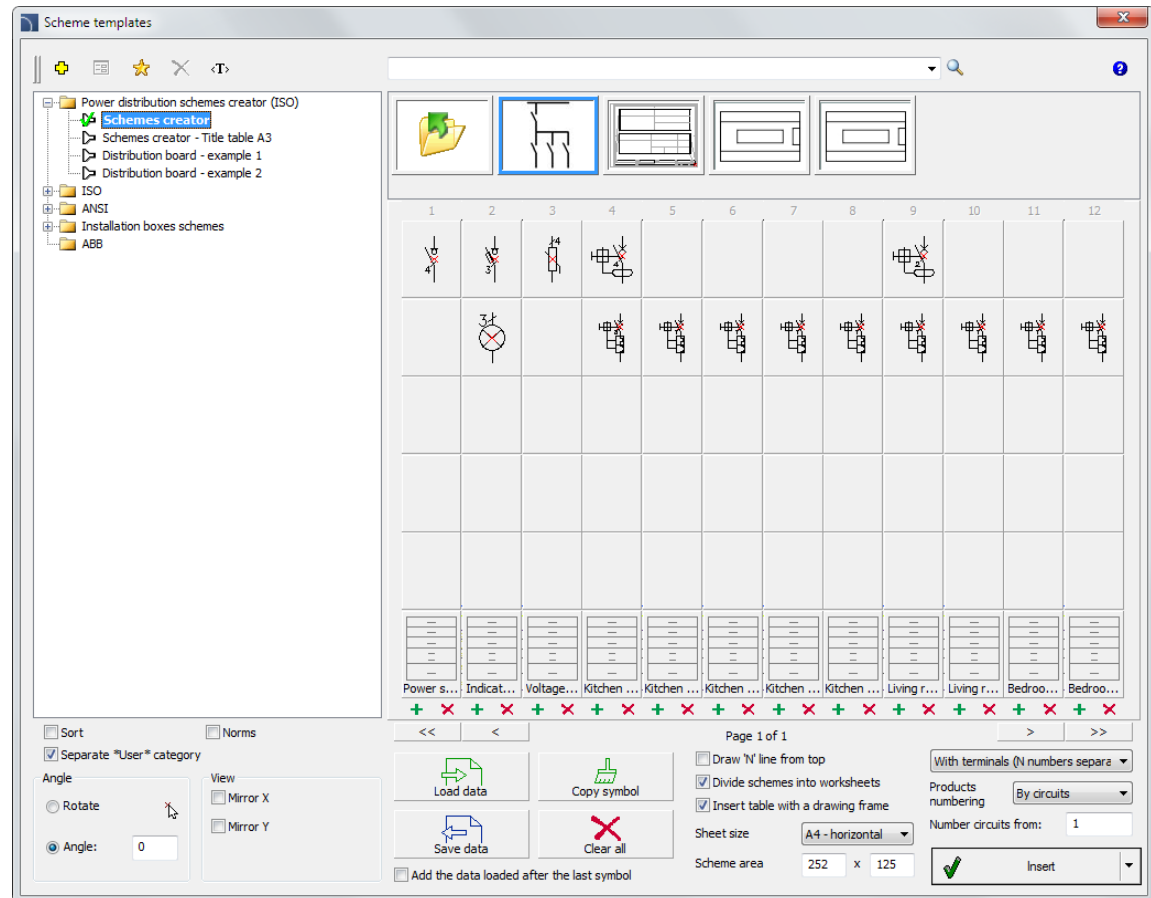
Scheme templates

‹T›

Power distribution schemes creator (ISO)
Schemes creator
Schemes creator - Title table A3
Distribution board - example 1
Distribution board - example 2
ISO
ANSI
Installation boxes schemes
ABB

| 1 | 2 | 3 | 4 | 5 | 6 | 7 | 8 | 9 | 10 | 11 | 12 |
|---|---|---|---|---|---|---|---|---|---|---|---|
| Power s... | Indicat... | Voltage... | Kitchen ... | Kitchen ... | Kitchen ... | Kitchen ... | Kitchen ... | Living r... | Living r... | Bedroo... | Bedroo... |

<< < > >>

Page 1 of 1

Sort
Norms
Separate *User* category
Angle
Rotate
Angle: 0
View
Mirror X
Mirror Y

Load data
Copy symbol
Save data
Clear all
Add the data loaded after the last symbol

Draw 'N' line from top
Divide schemes into worksheets
Insert table with a drawing frame
Sheet size A4 - horizontal
Scheme area 252 x 125

With terminals (N numbers separa
Products numbering By circuits
Number circuits from: 1
Insert